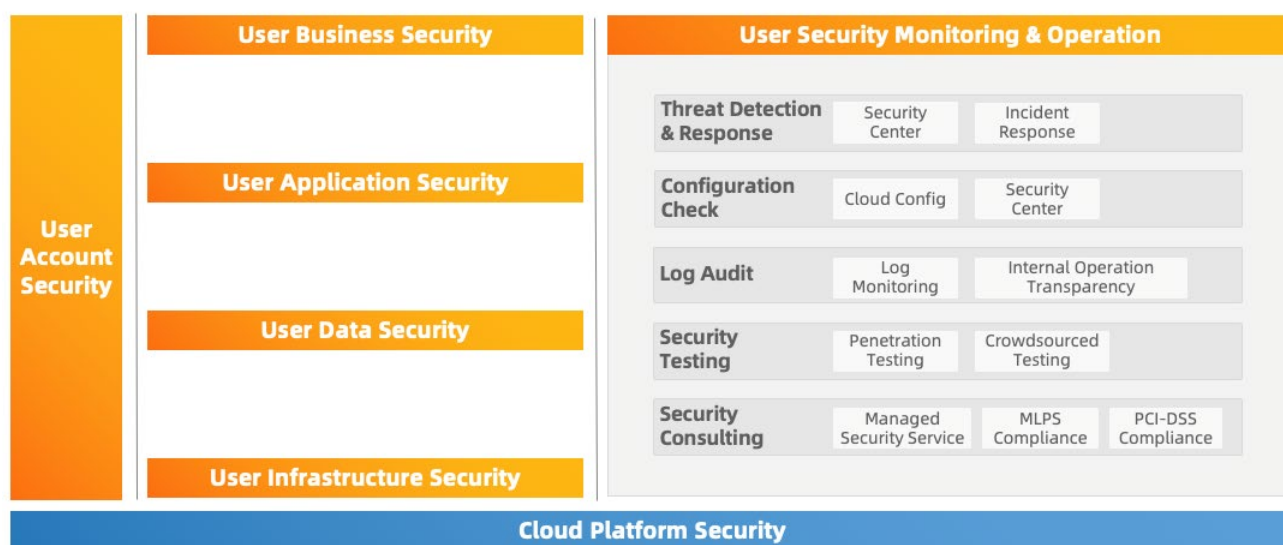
User Account Security

User Business Security

User Application Security

User Data Security

User Infrastructure Security

User Security Monitoring & Operation

Threat Detection & Response
Security Center
Incident Response

Configuration Check
Cloud Config
Security Center

Log Audit
Log Monitoring
Internal Operation Transparency

Security Testing
Penetration Testing
Crowdsourced Testing

Security Consulting
Managed Security Service
MLPS Compliance
PCI-DSS Compliance

Cloud Platform Security